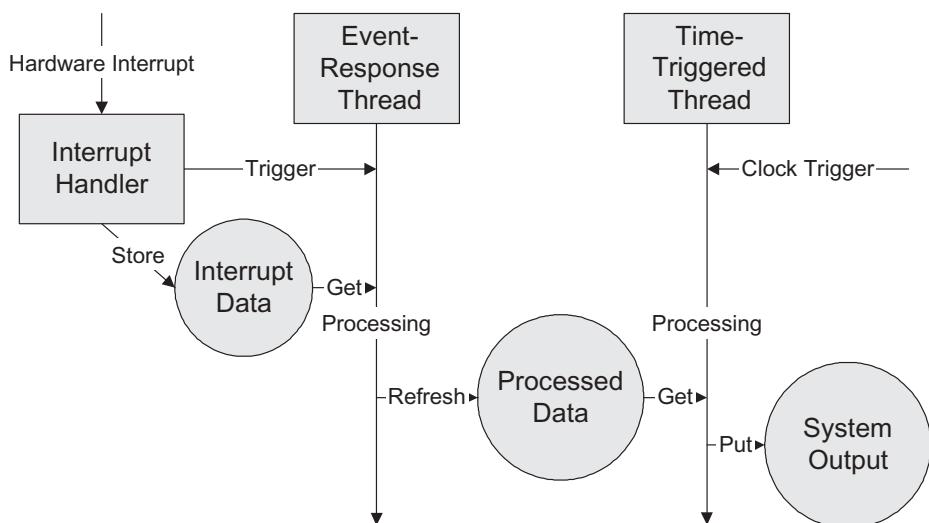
Hardware Interrupt

Event-Response Thread

Time-Triggered Thread

Interrupt Handler

Trigger

Clock Trigger

Store

Interrupt Data

Get

Processing

Processing

Refresh

Processed Data

Get

Put

System Output